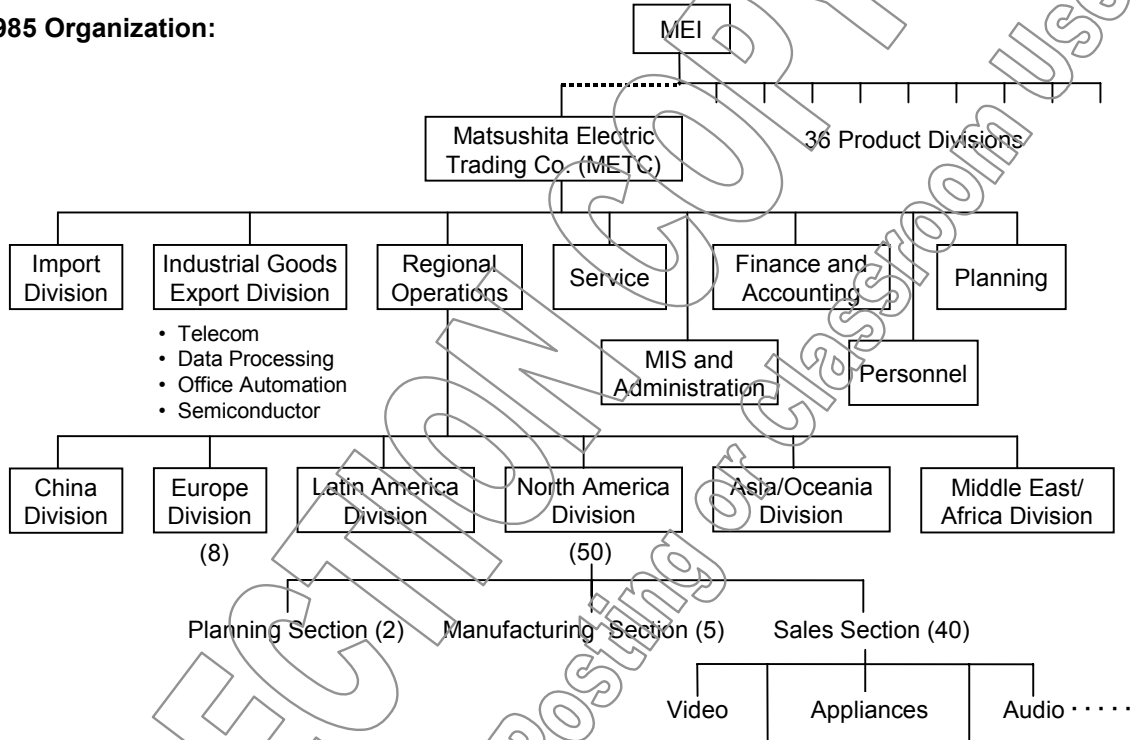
985 Organization:

MEI

Matsushita Electric Trading Co. (METC)

36 Product Divisions

Import Division

Industrial Goods Export Division

• Telecom
• Data Processing
• Office Automation
• Semiconductor

Regional Operations

Service

Finance and Accounting

Planning

MIS and Administration

Personnel

China Division

Europe Division

(8)

Latin America Division

North America Division

(50)

Asia/Oceania Division

Middle East/ Africa Division

Planning Section (2)

Manufacturing Section (5)

Sales Section (40)

Video

Appliances

Audio · · · · ·